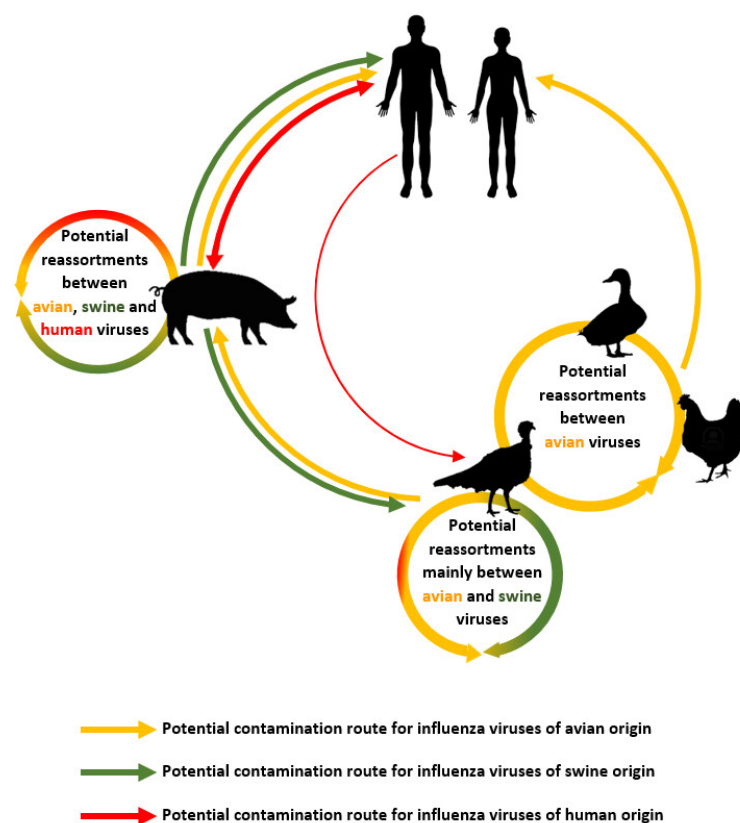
Potential reassortments between avian, swine and human viruses

Potential reassortments between avian viruses

Potential reassortments mainly between avian and swine viruses

Potential contamination route for influenza viruses of avian origin

Potential contamination route for influenza viruses of swine origin

Potential contamination route for influenza viruses of human origin